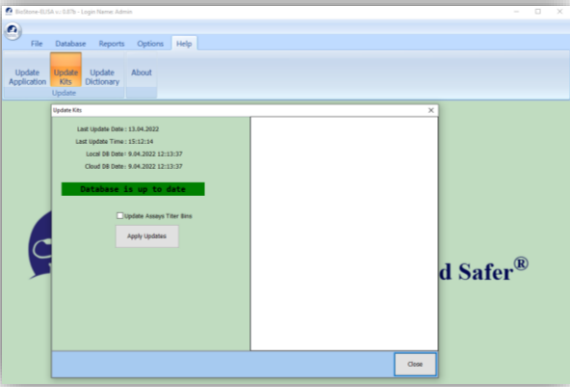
BioSense-ELISA v.1.0.87b - Login Name: Admin

File Database Reports Options Help

Update Application
Update Kits
Update Dictionary
About
Update

Update Kits

Last Update Date : 13.04.2022
Last Update Time : 15:12:14
Local DB Date : 9.04.2022 12:13:37
Cloud DB Date : 9.04.2022 12:13:37

Database is up to date

Update Assays Titer Bins

Apply Updates

d Safer®

Close